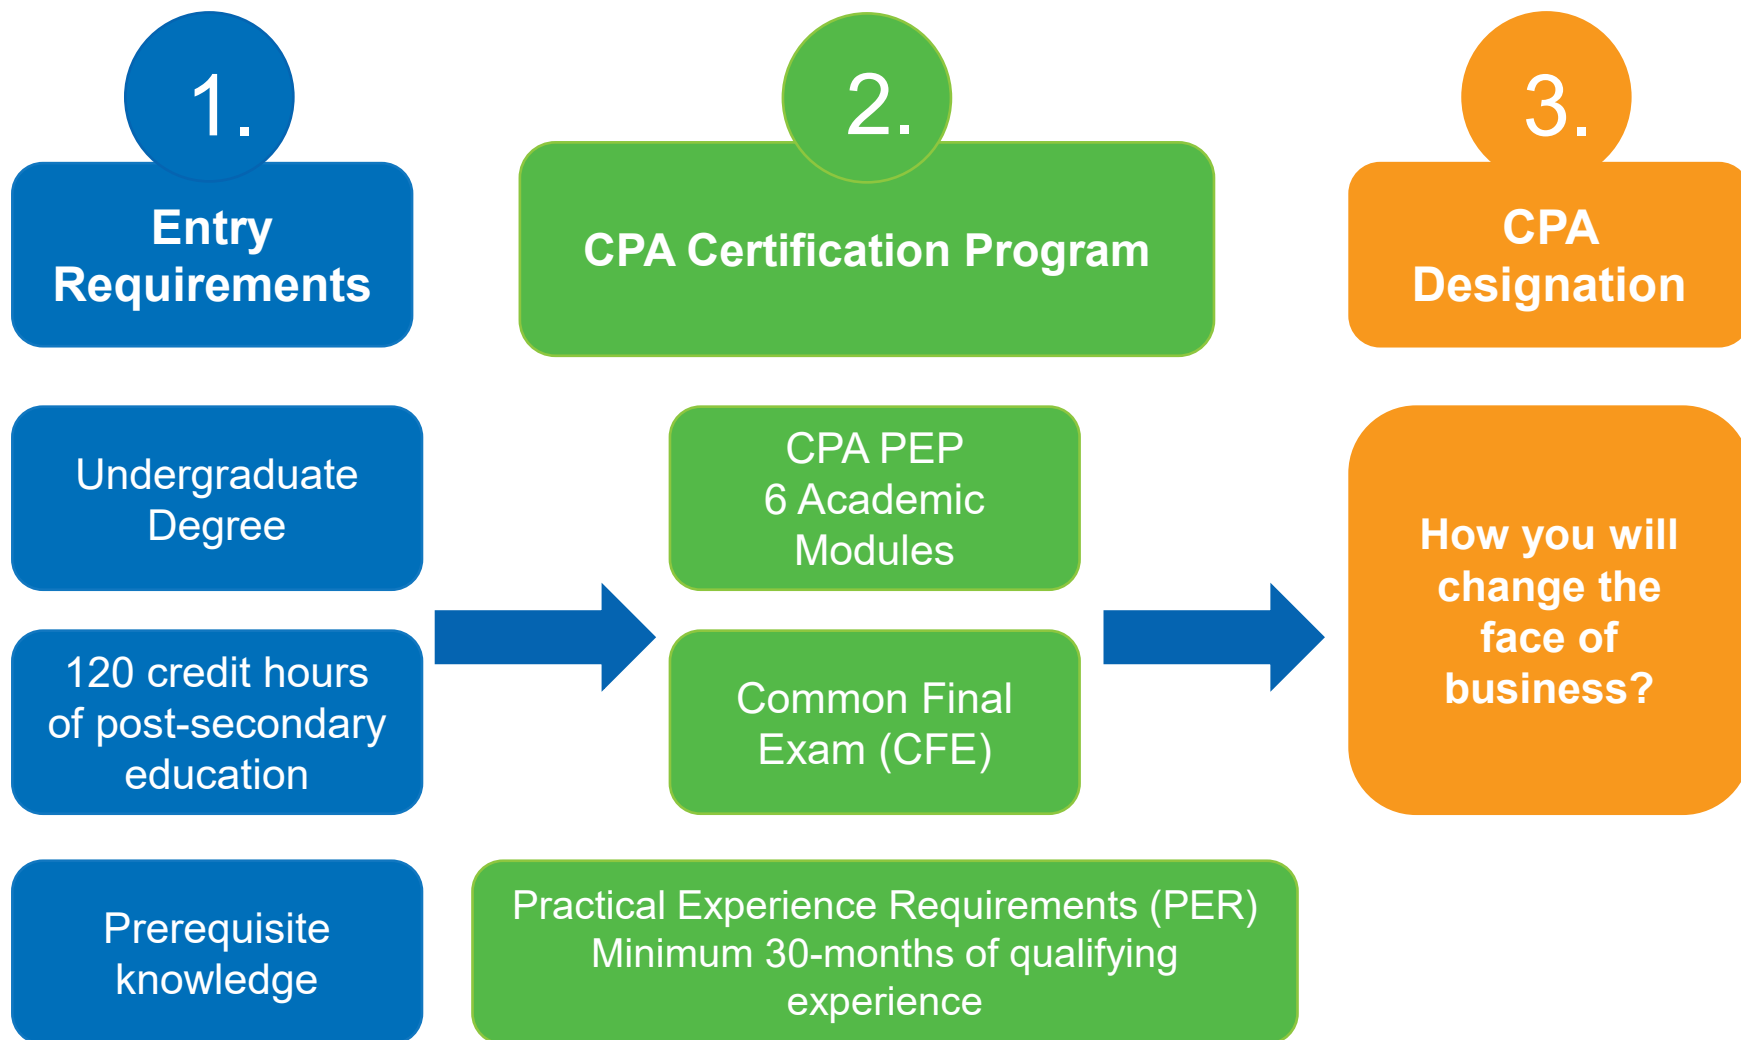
1.

Entry Requirements

2.

CPA Certification Program

3.

CPA Designation

Undergraduate Degree

120 credit hours of post-secondary education

Prerequisite knowledge

CPA PEP
6 Academic Modules

Common Final Exam (CFE)

Practical Experience Requirements (PER)
Minimum 30-months of qualifying experience

How you will change the face of business?